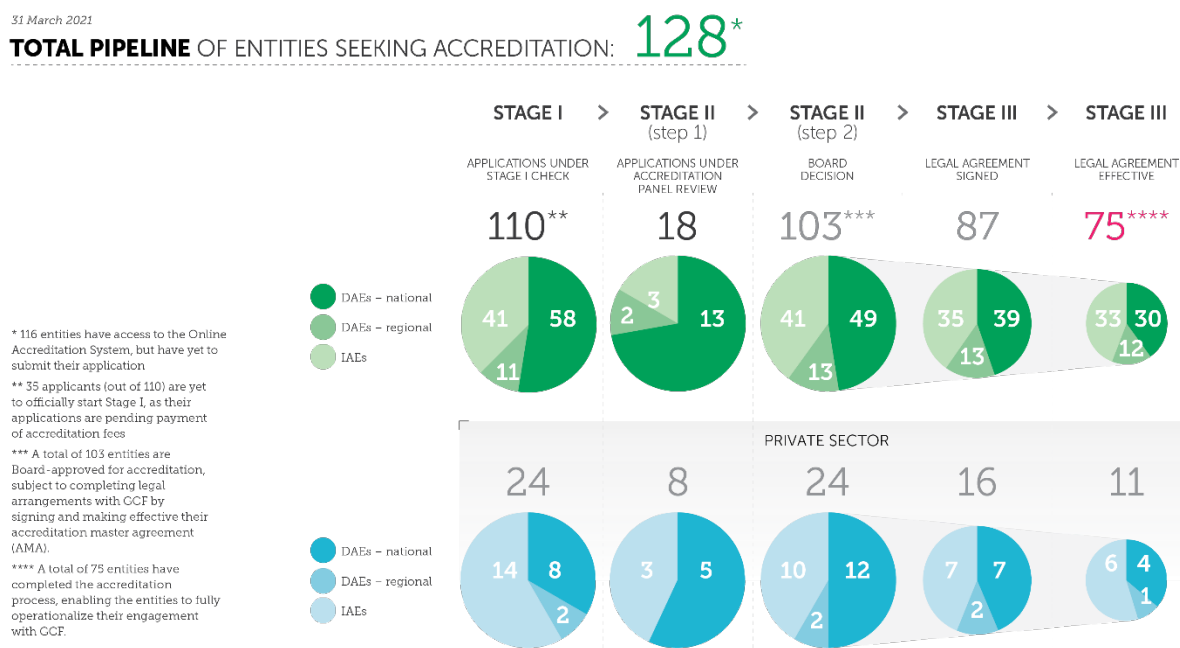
31 March 2021

TOTAL PIPELINE OF ENTITIES SEEKING ACCREDITATION: 128*

STAGE I > STAGE II (step 1) > STAGE II (step 2) > STAGE III > STAGE III

APPLICATIONS UNDER STAGE I CHECK

APPLICATIONS UNDER ACCREDITATION PANEL REVIEW

BOARD DECISION

LEGAL AGREEMENT SIGNED

LEGAL AGREEMENT EFFECTIVE

110**

18

103***

87

75****

DAEs – national

DAEs – regional

IAEs

41 58 11

3 2 13

41 49 13

35 39 13

33 30 12

* 116 entities have access to the Online Accreditation System, but have yet to submit their application

** 35 applicants (out of 110) are yet to officially start Stage I, as their applications are pending payment of accreditation fees

*** A total of 103 entities are Board-approved for accreditation, subject to completing legal arrangements with GCF by signing and making effective their accreditation master agreement (AMA).

**** A total of 75 entities have completed the accreditation process, enabling the entities to fully operationalize their engagement with GCF.

PRIVATE SECTOR

24

8

24

16

11

DAEs – national

DAEs – regional

IAEs

14 8 2

3 5

10 12 2

7 7 2

6 4 1